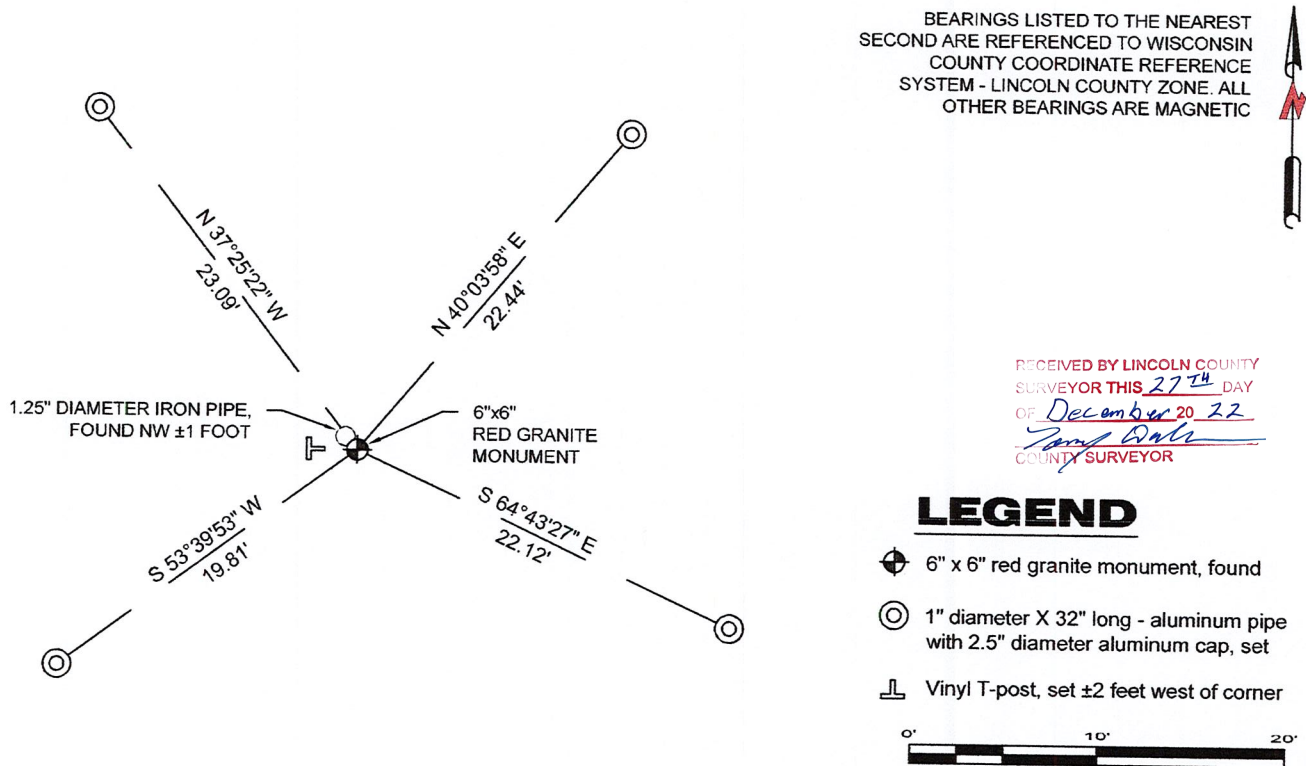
BEARINGS LISTED TO THE NEAREST SECOND ARE REFERENCED TO WISCONSIN COUNTY COORDINATE REFERENCE SYSTEM - LINCOLN COUNTY ZONE. ALL OTHER BEARINGS ARE MAGNETIC

N

N 37°25'22" W
23.09'

N 40°03'58" E
22.44'

1.25" DIAMETER IRON PIPE, FOUND NW ±1 FOOT

6"x6"
RED GRANITE MONUMENT

S 53°39'53" W
19.81'

S 64°43'27" E
22.12'

RECEIVED BY LINCOLN COUNTY SURVEYOR THIS 27TH DAY OF December 20 22
Tony Dall
COUNTY SURVEYOR

LEGEND

6" x 6" red granite monument, found

1" diameter X 32" long - aluminum pipe with 2.5" diameter aluminum cap, set

Vinyl T-post, set ±2 feet west of corner

0' 10' 20'